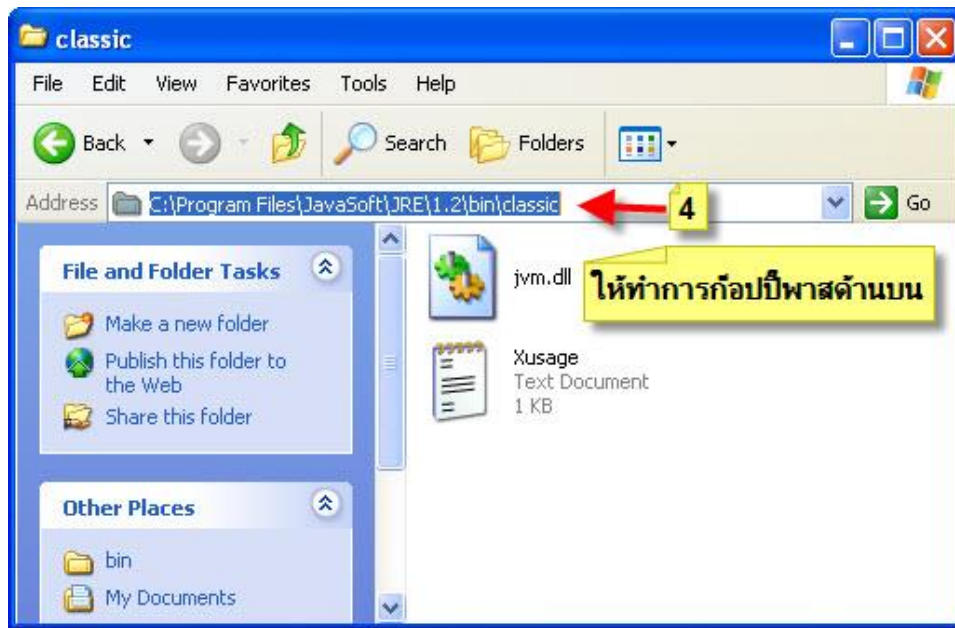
classic

File Edit View Favorites Tools Help

Back Search Folders

Address C:\Program Files\JavaSoft\JRE\1.2\bin\classic Go

4

File and Folder Tasks

Make a new folder

Publish this folder to the Web

Share this folder

Other Places

bin

My Documents

jvm.dll

ให้ทำการก๊อปปี้พาสด้านบน

Xusage
Text Document
1 KB